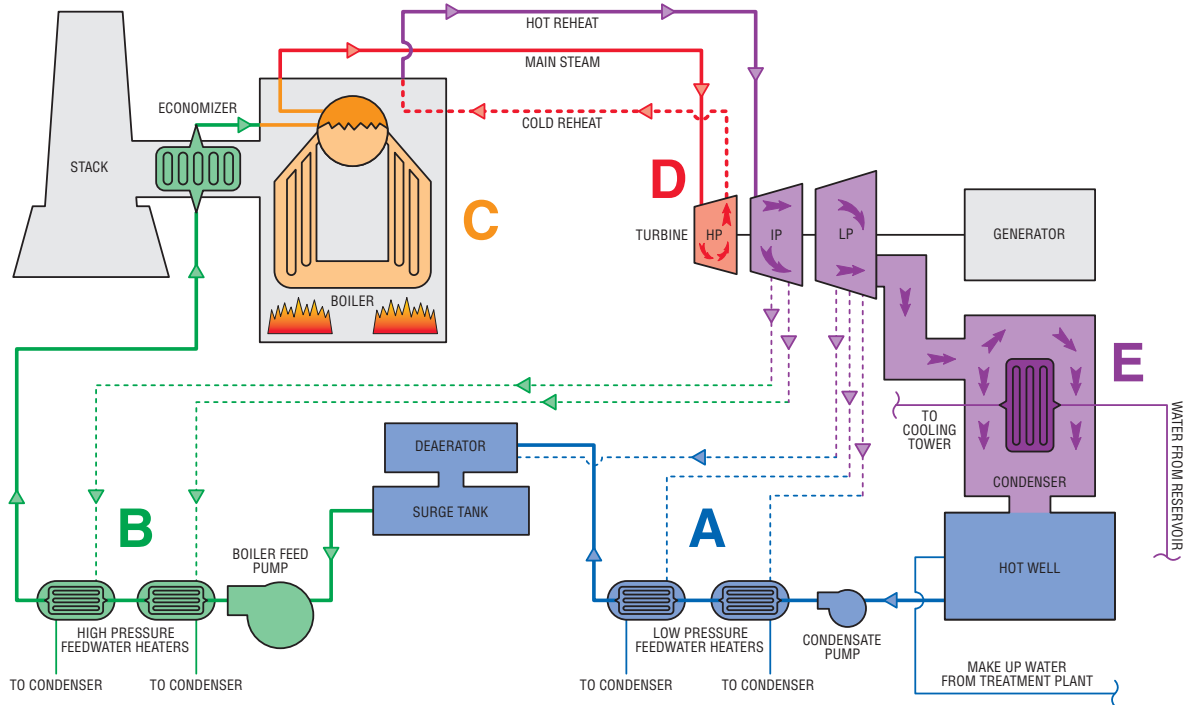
HOT REHEAT
MAIN STEAM
COLD REHEAT
ECONOMIZER
STACK
C
BOILER
D
TURBINE
HP
IP
LP
GENERATOR
E
TO COOLING TOWER
WATER FROM RESERVOIR
CONDENSER
DEAERATOR
SURGE TANK
B
A
HOT WELL
BOILER FEED PUMP
HIGH PRESSURE FEEDWATER HEATERS
LOW PRESSURE FEEDWATER HEATERS
CONDENSATE PUMP
MAKE UP WATER FROM TREATMENT PLANT
TO CONDENSER
TO CONDENSER
TO CONDENSER
TO CONDENSER